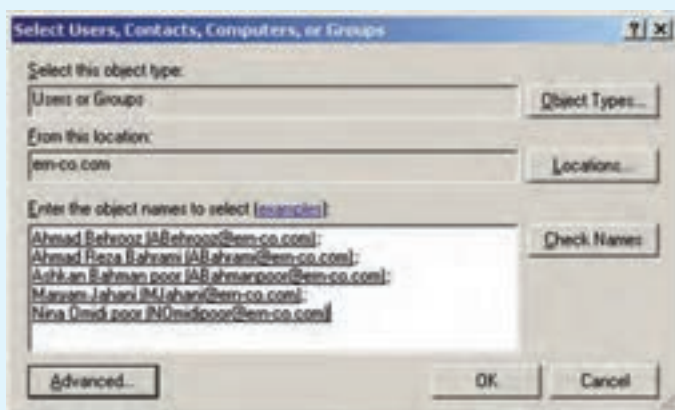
Select Users, Contacts, Computers, or Groups

?| x

Select this object type:

Users or Groups

Object Types...

From this location:

em-co.com

Locations...

Enter the object names to select (examples):

Ahmad Behrooz (ABehrooz@em-co.com);
Ahmad Reza Bahrami (ABahrami@em-co.com);
Ashkan Bahman poor (ABahmanpoor@em-co.com);
Maryam Jahani (MJahani@em-co.com);
Nina Omidi poor (NOmidipoor@em-co.com)

Check Names

Advanced...

OK

Cancel